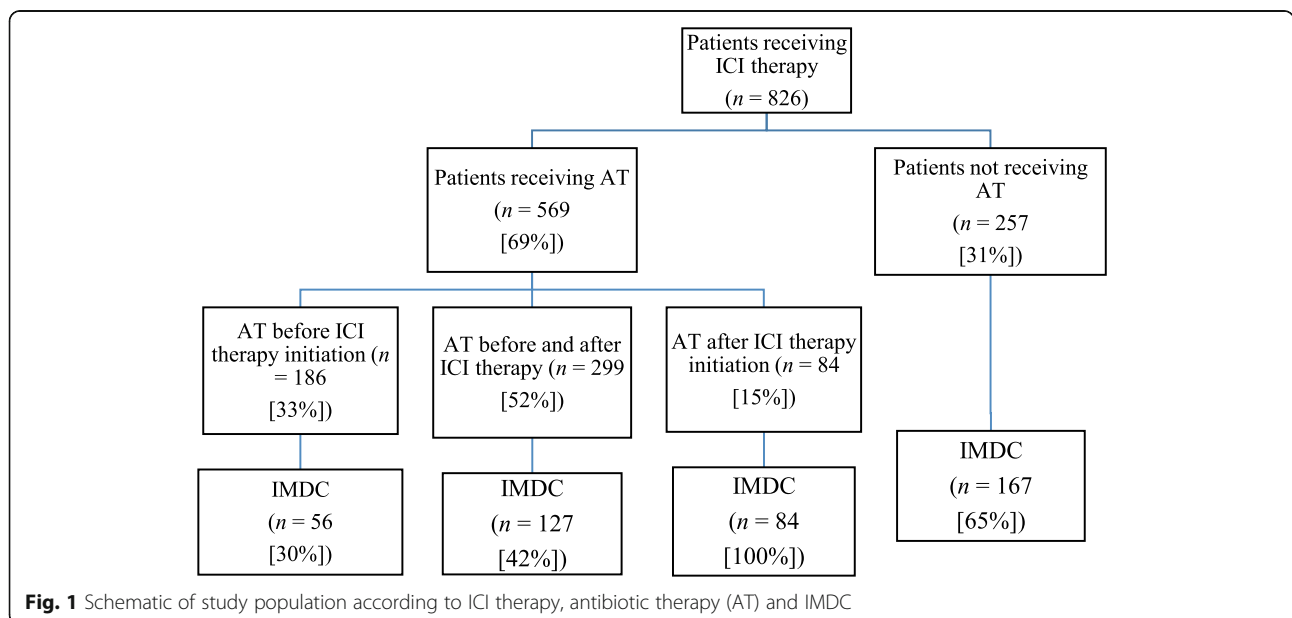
Patients receiving ICI therapy
($n$ = 826)

Patients receiving AT
($n$ = 569
[69%])

Patients not receiving AT
($n$ = 257
[31%])

AT before ICI therapy initiation ($n$ = 186
[33%])

AT before and after ICI therapy ($n$ = 299
[52%])

AT after ICI therapy initiation ($n$ = 84
[15%])

IMDC
($n$ = 56
[30%])

IMDC
($n$ = 127
[42%])

IMDC
($n$ = 84
[100%])

IMDC
($n$ = 167
[65%])

**Fig. 1** Schematic of study population according to ICI therapy, antibiotic therapy (AT) and IMDC